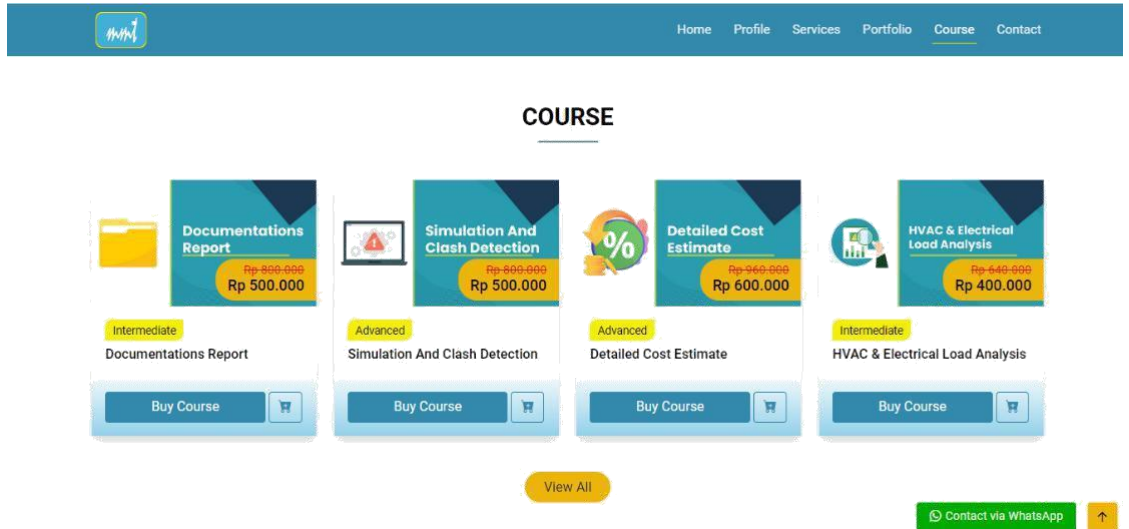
Home Profile Services Portfolio Course Contact

COURSE

Documentations Report
~~Rp 800.000~~
Rp 500.000

Intermediate
Documentations Report

Buy Course

Simulation And Clash Detection
~~Rp 800.000~~
Rp 500.000

Advanced
Simulation And Clash Detection

Buy Course

Detailed Cost Estimate
~~Rp 960.000~~
Rp 600.000

Advanced
Detailed Cost Estimate

Buy Course

HVAC & Electrical Load Analysis
~~Rp 640.000~~
Rp 400.000

Intermediate
HVAC & Electrical Load Analysis

Buy Course

View All

Contact via WhatsApp